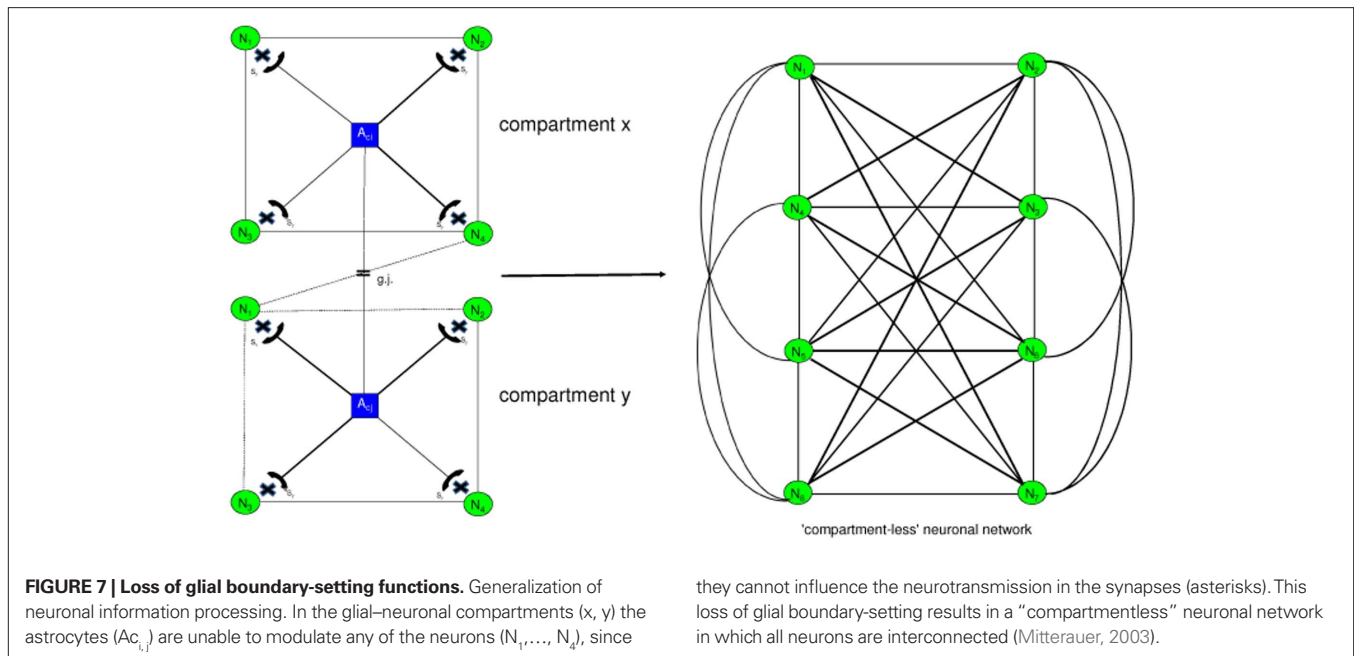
$N_1$ $N_2$ $s_i$ $s_i$ $Ac_j$ compartment x $N_3$ $N_4$ $s_i$ $s_i$ g.j. $N_1$ $N_2$ $s_i$ $s_i$ $Ac_j$ compartment y $N_3$ $N_4$ $s_i$ $s_i$

$N_1$ $N_2$ $N_4$ $N_3$ $N_5$ $N_6$ $N_8$ $N_7$

'compartment-less' neuronal network

**FIGURE 7 | Loss of glial boundary-setting functions.** Generalization of neuronal information processing. In the glial–neuronal compartments (x, y) the astrocytes ($Ac_{i,j}$) are unable to modulate any of the neurons ($N_1$,..., $N_4$), since they cannot influence the neurotransmission in the synapses (asterisks). This loss of glial boundary-setting results in a "compartmentless" neuronal network in which all neurons are interconnected (Mitterauer, 2003).